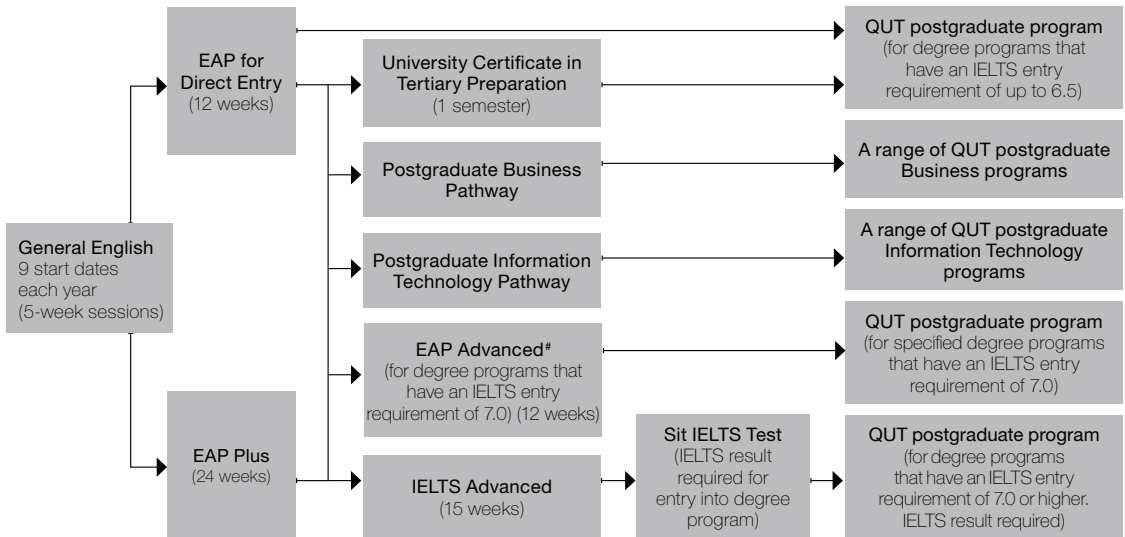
General English
9 start dates each year
(5-week sessions)

EAP for Direct Entry
(12 weeks)

EAP Plus
(24 weeks)

University Certificate in Tertiary Preparation
(1 semester)

Postgraduate Business Pathway

Postgraduate Information Technology Pathway

EAP Advanced$^{\#}$
(for degree programs that have an IELTS entry requirement of 7.0) (12 weeks)

IELTS Advanced
(15 weeks)

Sit IELTS Test
(IELTS result required for entry into degree program)

QUT postgraduate program
(for degree programs that have an IELTS entry requirement of up to 6.5)

A range of QUT postgraduate Business programs

A range of QUT postgraduate Information Technology programs

QUT postgraduate program
(for specified degree programs that have an IELTS entry requirement of 7.0)

QUT postgraduate program
(for degree programs that have an IELTS entry requirement of 7.0 or higher. IELTS result required)